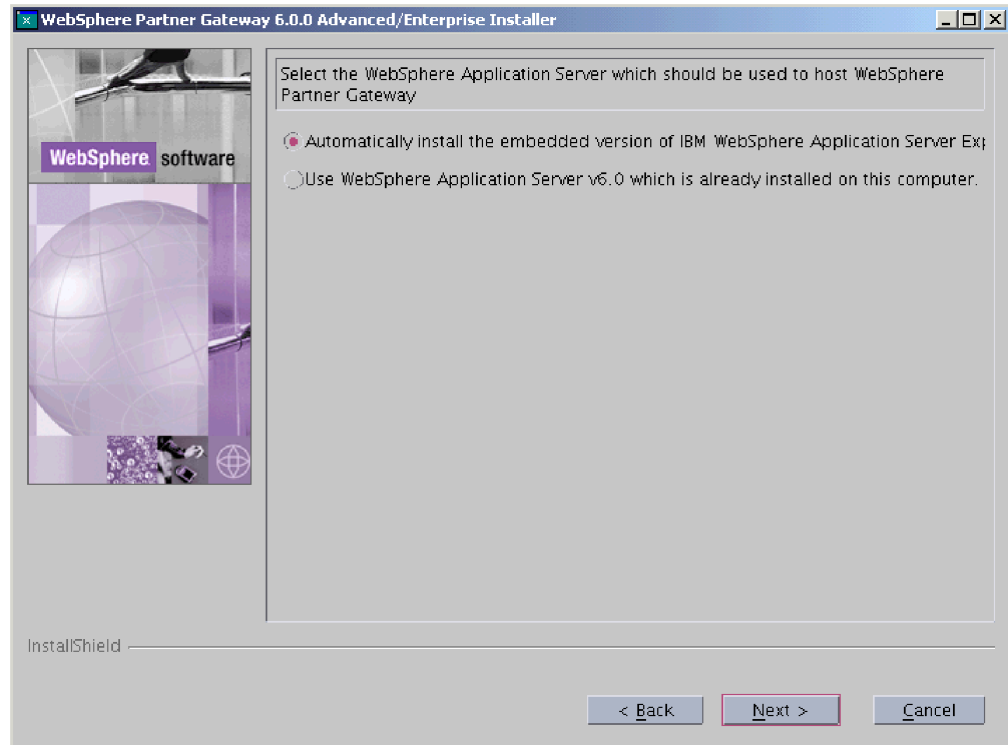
WebSphere Partner Gateway 6.0.0 Advanced/Enterprise Installer

WebSphere software

Select the WebSphere Application Server which should be used to host WebSphere Partner Gateway

Automatically install the embedded version of IBM WebSphere Application Server Ex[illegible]

Use WebSphere Application Server v6.0 which is already installed on this computer.

InstallShield

< Back

Next >

Cancel